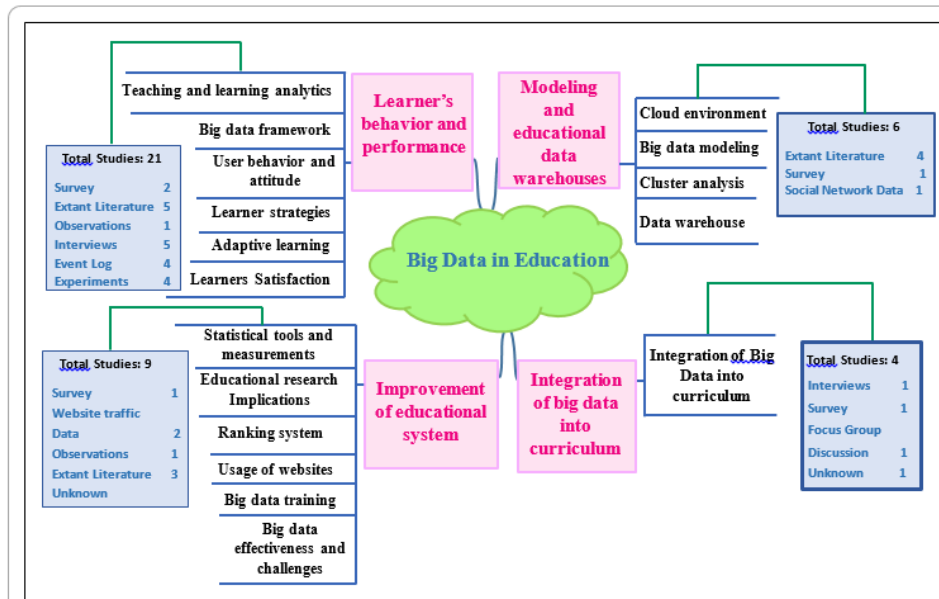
Big Data in Education

Learner's behavior and performance

Teaching and learning analytics
Big data framework
User behavior and attitude
Learner strategies
Adaptive learning
Learners Satisfaction

| Total Studies: 21 | |
|---|---|
| Survey | 2 |
| Extant Literature | 5 |
| Observations | 1 |
| Interviews | 5 |
| Event Log | 4 |
| Experiments | 4 |

Modeling and educational data warehouses

Cloud environment
Big data modeling
Cluster analysis
Data warehouse

| Total Studies: 6 | |
|---|---|
| Extant Literature | 4 |
| Survey | 1 |
| Social Network Data | 1 |

Improvement of educational system

Statistical tools and measurements
Educational research Implications
Ranking system
Usage of websites
Big data training
Big data effectiveness and challenges

| Total Studies: 9 | |
|---|---|
| Survey | 1 |
| Website traffic Data | 2 |
| Observations | 1 |
| Extant Literature Unknown | 3 |

Integration of big data into curriculum

Integration of Big Data into curriculum

| Total Studies: 4 | |
|---|---|
| Interviews | 1 |
| Survey | 1 |
| Focus Group Discussion | 1 |
| Unknown | 1 |